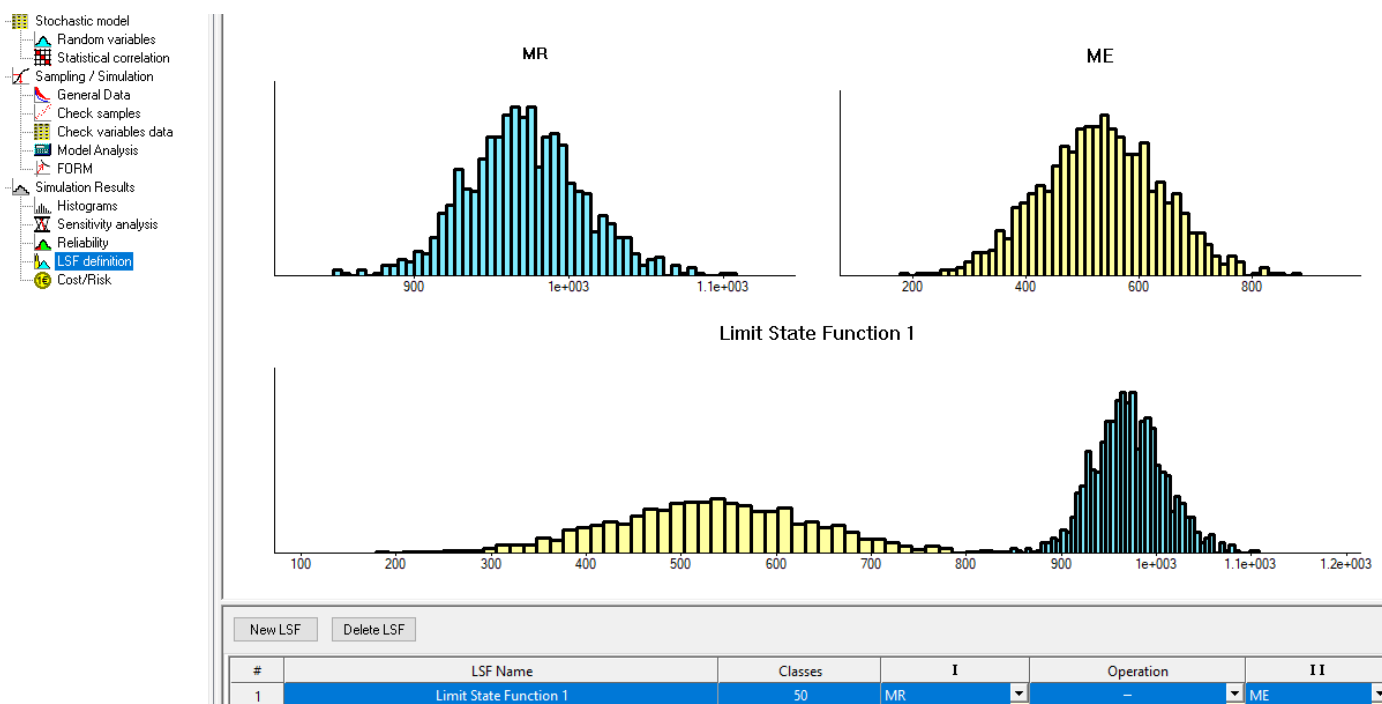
Stochastic model
Random variables
Statistical correlation
Sampling / Simulation
General Data
Check samples
Check variables data
Model Analysis
FORM
Simulation Results
Histograms
Sensitivity analysis
Reliability
LSF definition
Cost/Risk

MR

900 1e+003 1.1e+003

ME

200 400 600 800

Limit State Function 1

100 200 300 400 500 600 700 800 900 1e+003 1.1e+003 1.2e+003

New LSF
Delete LSF

| # | LSF Name | Classes | I | Operation | II |
|---|---|---|---|---|---|
| 1 | Limit State Function 1 | 50 | MR | – | ME |